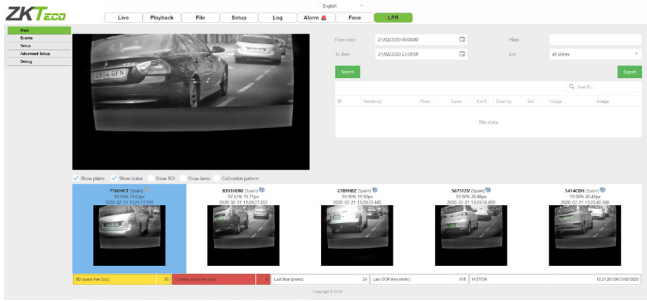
ZKTeco

English

Live Playback File Setup Log Alarm Face LPR

View
Events
Setup
Advanced Setup
Debug

From date 21/02/2020 00:00:00
To date 21/02/2020 23:59:59
Plate
Sort all plates
Search
Export
Search...

| ID | Date(s) | Plate | Lane | Conf. | Country | Sit | Image | Image |
|---|---|---|---|---|---|---|---|---|
| No data | | | | | | | | |

Show plates Show status Show ROI Show lanes Calibration pattern

7180HCT (Spain) 99.90% 35.65px 2020-02-21 13:20:17.805
8333HDM (Spain) 97.63% 18.71px 2020-02-21 13:20:17.603
2789HBZ (Spain) 99.90% 30.50px 2020-02-21 13:20:11.445
5671FZV (Spain) 99.90% 35.99px 2020-02-21 13:20:10.859
5414CGH (Spain) 99.90% 35.43px 2020-02-21 13:20:01.368

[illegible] 95 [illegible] Last Bus (ms) 20 Last OCR time (ms) 515 MOTION 13:21:20:138 21/02/2020

Copyright © 2018